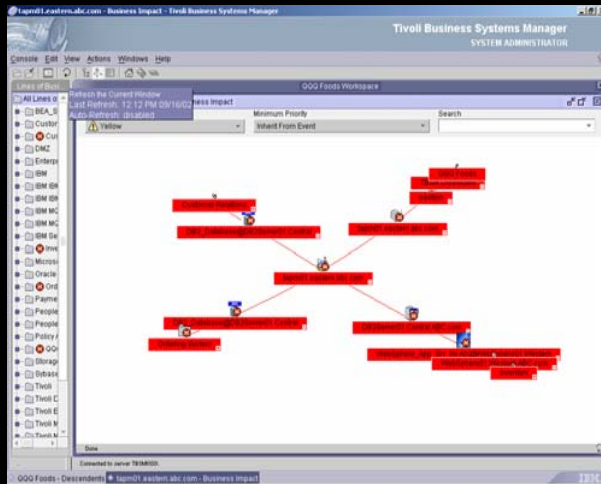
tapm01.eastern.abc.com - Business Impact - Tivoli Business Systems Manager

Tivoli Business Systems Manager
SYSTEM ADMINISTRATOR

Console Edit View Actions Windows Help

Lines of Bus

QQQ Foods Workspace

Refresh the Current Window
Last Refresh: 12:12 PM 09/16/02
Auto-Refresh: disabled

Business Impact

Minimum Priority
Search
Yellow
Inherit From Event

All Lines o
BEA_S
Custom
Cus
DMZ
Enterp
IBM
IBM IDI
IBM IDI
IBM MC
IBM MC
IBM Se
Inve
Micros
Oracle
Ord
Payme
People
People
Policy
QQQ
Storag
Sybase
Tivoli
Tivoli C
Tivoli E
Tivoli M
Tivoli M

QQQ Foods
Customer Relations
tapm01.eastern.abc.com
DB2_Database@DB2Server01 Central
tapm01.eastern.abc.com
DB2_Database@DB2Server01 Central
Ordering System
DB2Server01 Central.abc.com
WebSphere_app_svr
WebServer01
Inventory

Done

Connected to server TBSM0005

QQQ Foods - Descendents
tapm01.eastern.abc.com - Business Impact

IBM